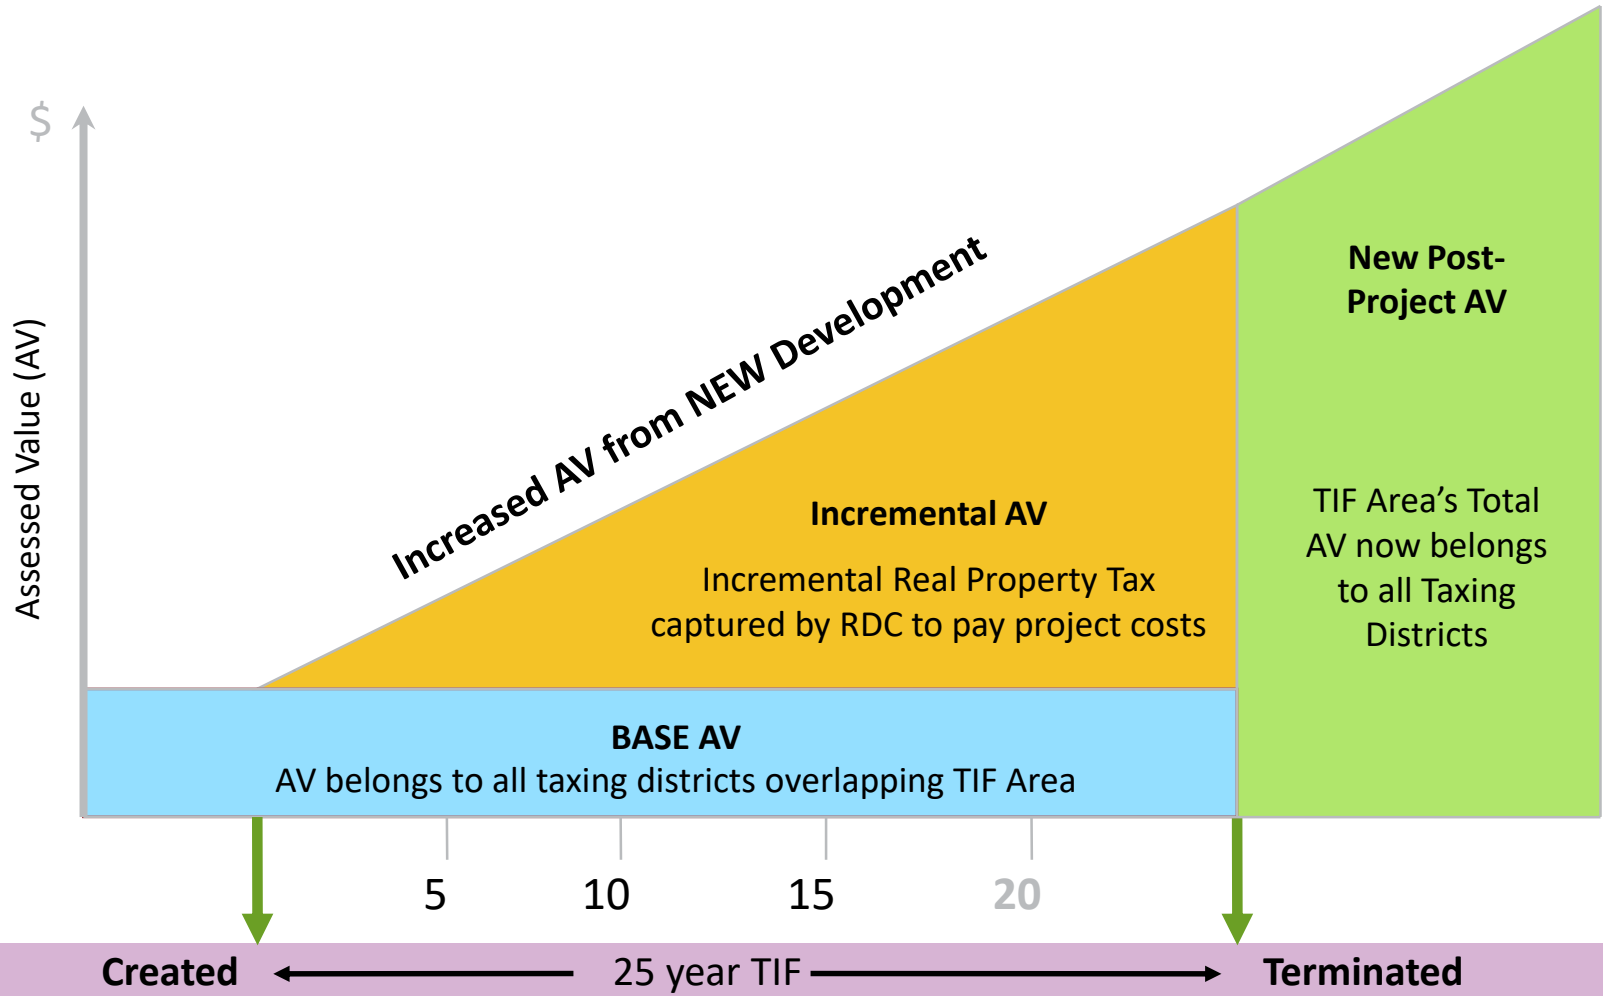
$

Assessed Value (AV)

Increased AV from NEW Development

New Post-Project AV

Incremental AV

Incremental Real Property Tax captured by RDC to pay project costs

TIF Area's Total AV now belongs to all Taxing Districts

BASE AV
AV belongs to all taxing districts overlapping TIF Area

5 10 15 20

Created 25 year TIF Terminated